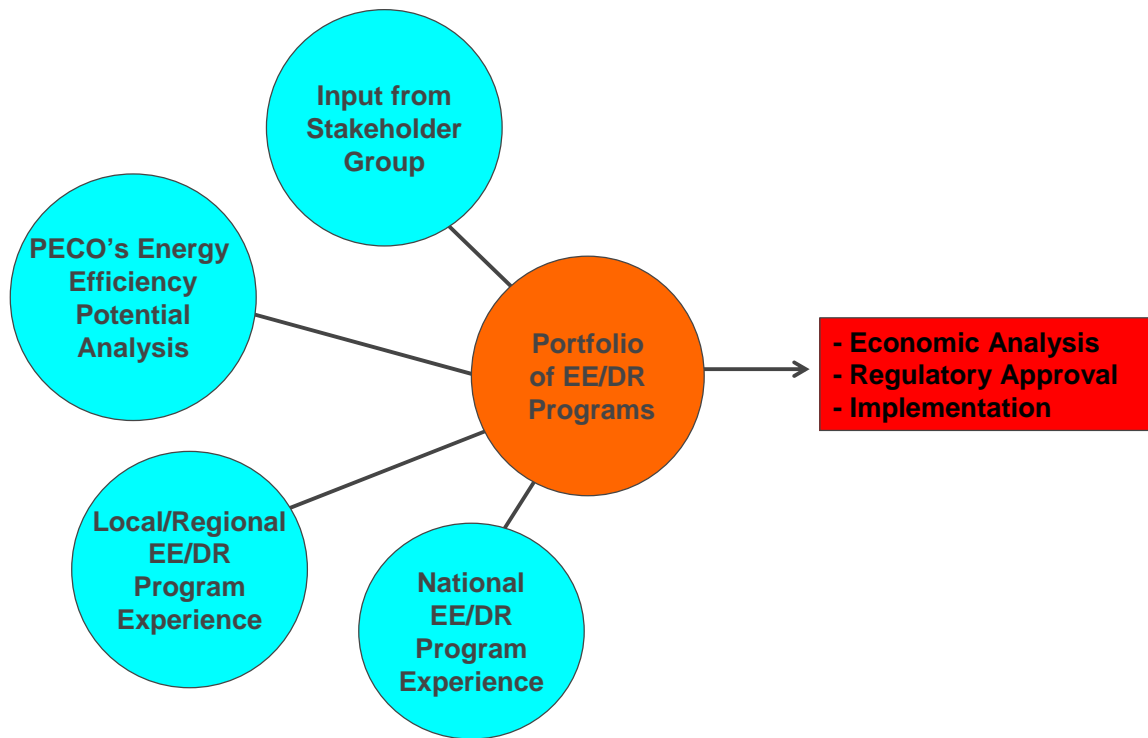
Input from Stakeholder Group

PECO's Energy Efficiency Potential Analysis

Portfolio of EE/DR Programs

- Economic Analysis
- Regulatory Approval
- Implementation

Local/Regional EE/DR Program Experience

National EE/DR Program Experience